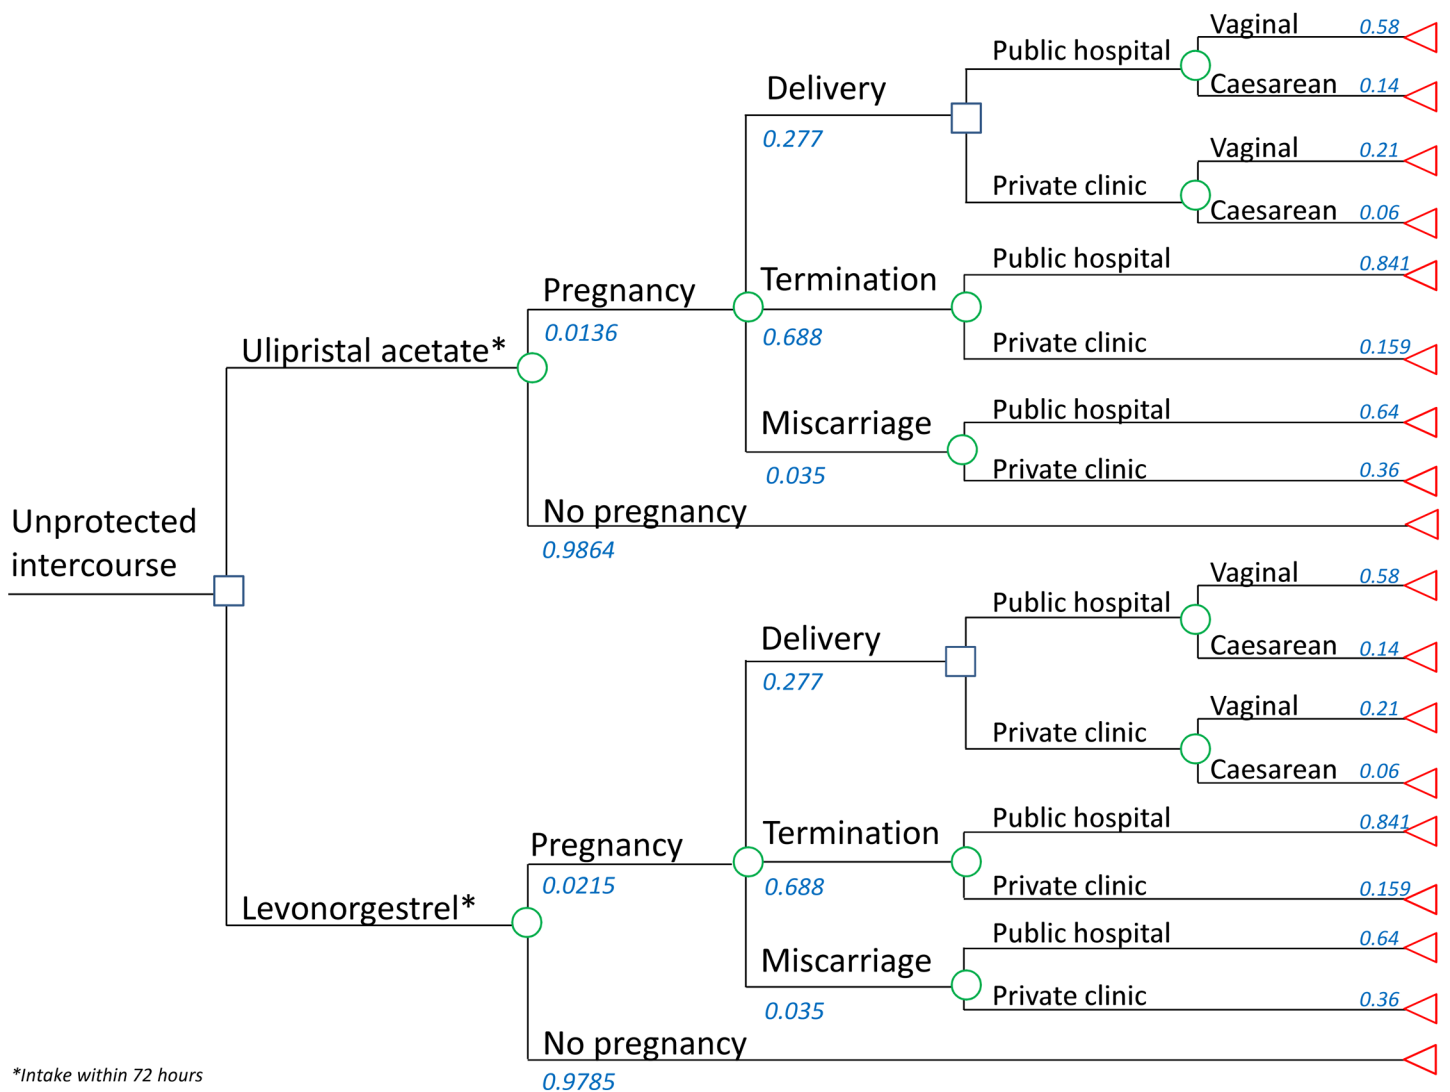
Unprotected intercourse

Ulipristal acetate*

Pregnancy
0.0136

Delivery
0.277

Public hospital
Vaginal 0.58
Caesarean 0.14

Private clinic
Vaginal 0.21
Caesarean 0.06

Termination
0.688

Public hospital 0.841
Private clinic 0.159

Miscarriage
0.035

Public hospital 0.64
Private clinic 0.36

No pregnancy
0.9864

Levonorgestrel*

Pregnancy
0.0215

Delivery
0.277

Public hospital
Vaginal 0.58
Caesarean 0.14

Private clinic
Vaginal 0.21
Caesarean 0.06

Termination
0.688

Public hospital 0.841
Private clinic 0.159

Miscarriage
0.035

Public hospital 0.64
Private clinic 0.36

No pregnancy
0.9785

*Intake within 72 hours